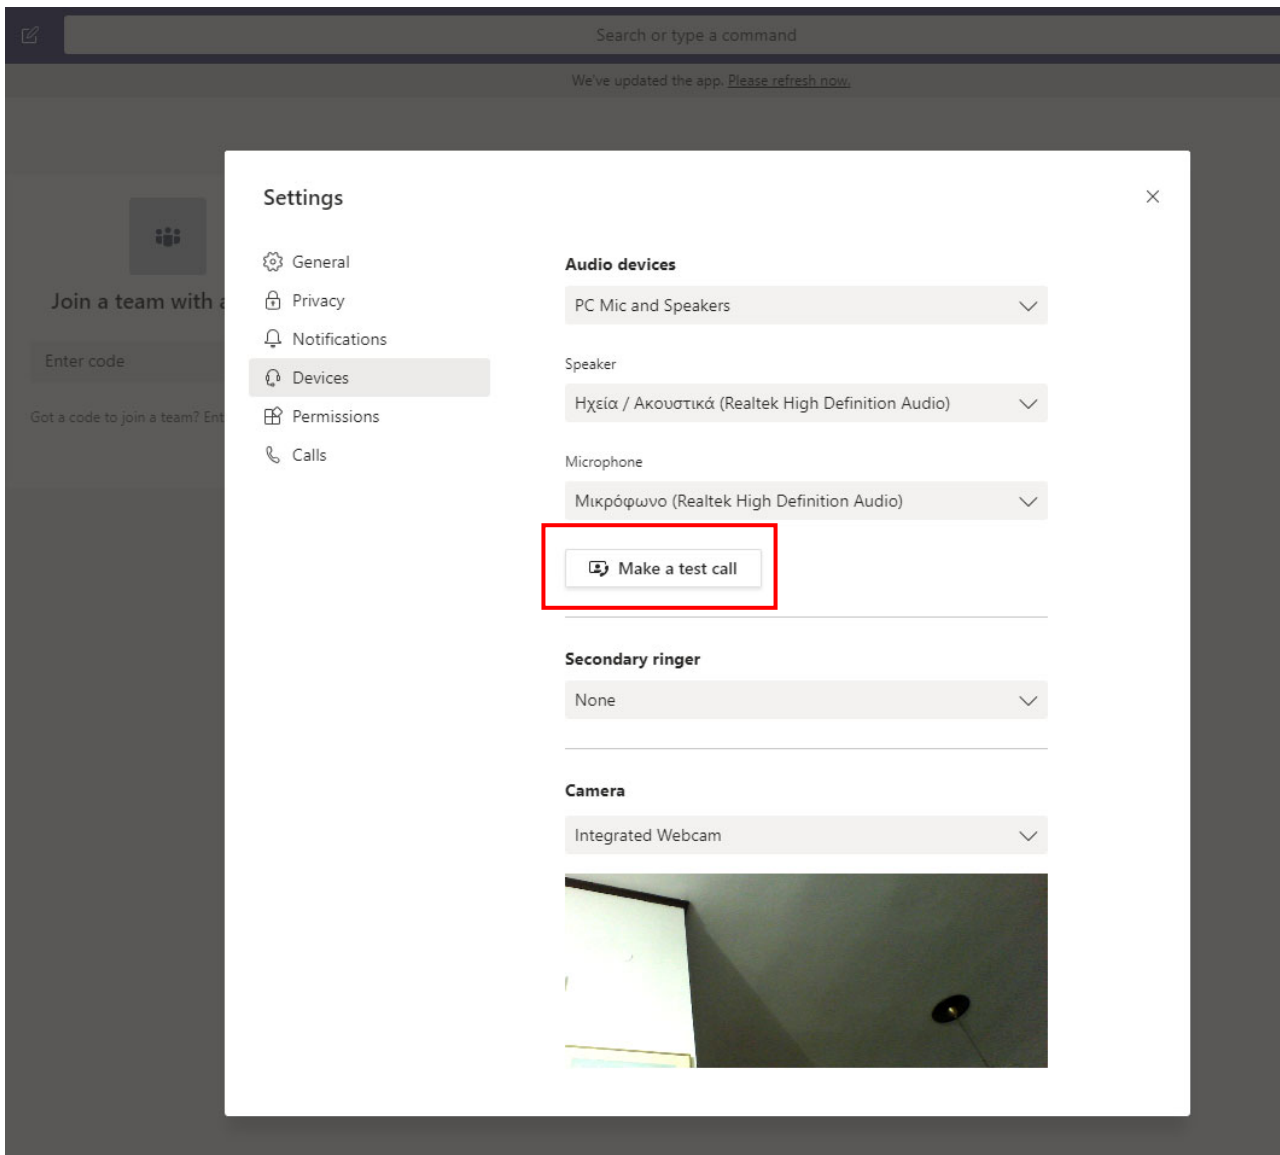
Search or type a command

We've updated the app. Please refresh now.

Join a team with a

Enter code

Got a code to join a team? Ent

Settings

General
Privacy
Notifications
Devices
Permissions
Calls

Audio devices

PC Mic and Speakers

Speaker

Ηχεία / Ακουστικά (Realtek High Definition Audio)

Microphone

Μικρόφωνο (Realtek High Definition Audio)

Make a test call

Secondary ringer

None

Camera

Integrated Webcam